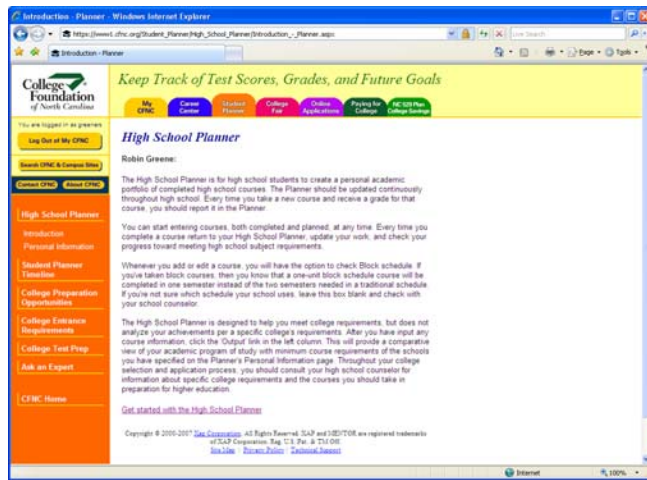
Introduction - Planner - Windows Internet Explorer

https://www1.cfnc.org/Student_Planner/High_School_Planner/Introduction_-_Planner.aspx

Live Search

Introduction - Planner

Page · Tools ·

College Foundation of North Carolina

Keep Track of Test Scores, Grades, and Future Goals

My CFNC | Career Center | Student Planner | College Fair | Online Applications | Paying for College | NC 529 Plan College Savings

You are logged in as greenes

Log Out of My CFNC

Search CFNC & Campus Sites

Contact CFNC | About CFNC

High School Planner

Introduction

Personal Information

Student Planner Timeline

College Preparation Opportunities

College Entrance Requirements

College Test Prep

Ask an Expert

CFNC Home

High School Planner

Robin Greene:

The High School Planner is for high school students to create a personal academic portfolio of completed high school courses. The Planner should be updated continuously throughout high school. Every time you take a new course and receive a grade for that course, you should report it in the Planner.

You can start entering courses, both completed and planned, at any time. Every time you complete a course return to your High School Planner, update your work, and check your progress toward meeting high school subject requirements.

Whenever you add or edit a course, you will have the option to check Block schedule. If you've taken block courses, then you know that a one-unit block schedule course will be completed in one semester instead of the two semesters needed in a traditional schedule. If you're not sure which schedule your school uses, leave this box blank and check with your school counselor.

The High School Planner is designed to help you meet college requirements, but does not analyze your achievements per a specific college's requirements. After you have input any course information, click the 'Output' link in the left column. This will provide a comparative view of your academic program of study with minimum course requirements of the schools you have specified on the Planner's Personal Information page. Throughout your college selection and application process, you should consult your high school counselor for information about specific college requirements and the courses you should take in preparation for higher education.

Get started with the High School Planner

Copyright © 2000-2007 Xap Corporation. All Rights Reserved. XAP and MENTOR are registered trademarks of XAP Corporation. Reg. U.S. Pat. & TM Off.
Site Map | Privacy Policy | Technical Support

Internet | 100%